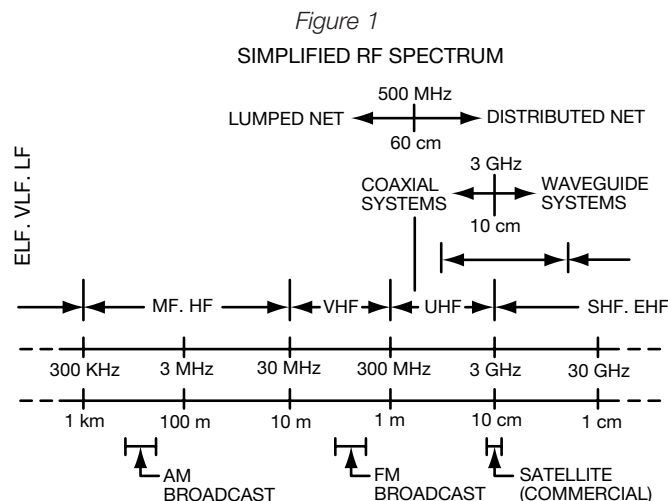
Figure 1

SIMPLIFIED RF SPECTRUM

500 MHz

LUMPED NET

DISTRIBUTED NET

60 cm

ELF. VLF. LF

3 GHz

COAXIAL SYSTEMS

WAVEGUIDE SYSTEMS

10 cm

MF. HF

VHF

UHF

SHF. EHF

300 KHz

3 MHz

30 MHz

300 MHz

3 GHz

30 GHz

1 km

100 m

10 m

1 m

10 cm

1 cm

AM BROADCAST

FM BROADCAST

SATELLITE (COMMERCIAL)